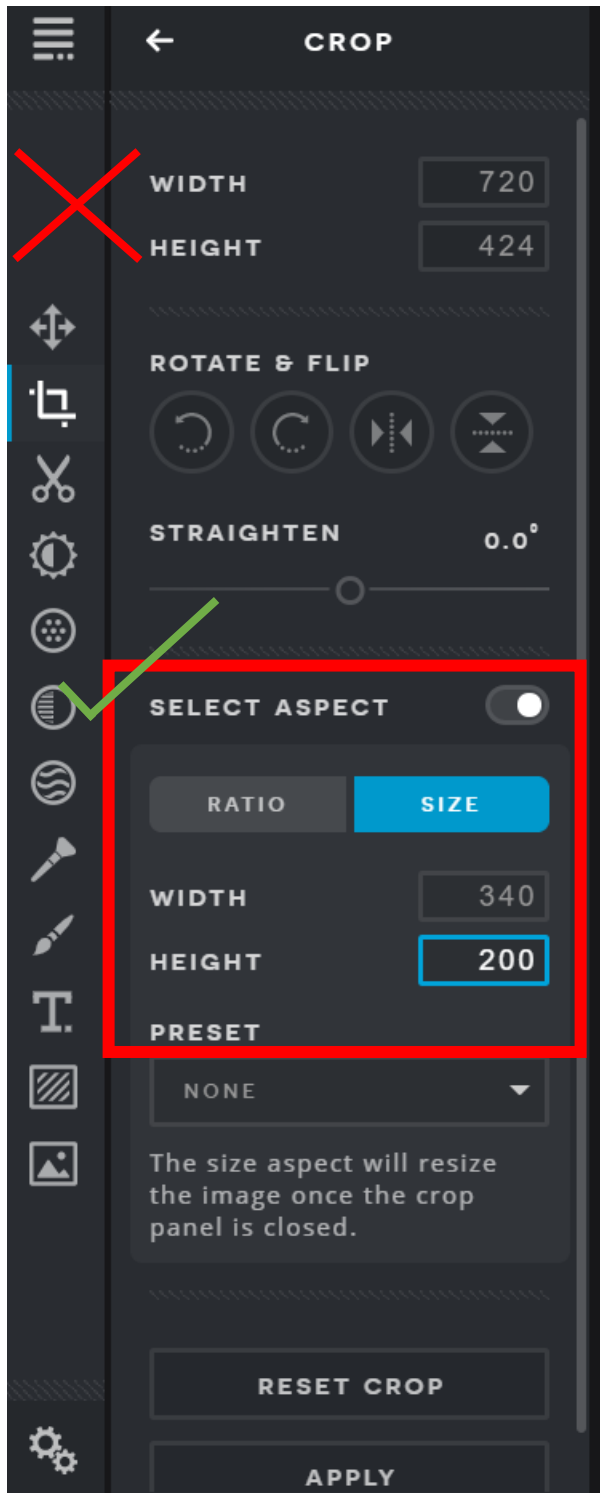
CROP

WIDTH 720
HEIGHT 424

ROTATE & FLIP

STRAIGHTEN 0.0°

SELECT ASPECT

RATIO SIZE

WIDTH 340
HEIGHT 200
PRESET

NONE

The size aspect will resize the image once the crop panel is closed.

RESET CROP

APPLY